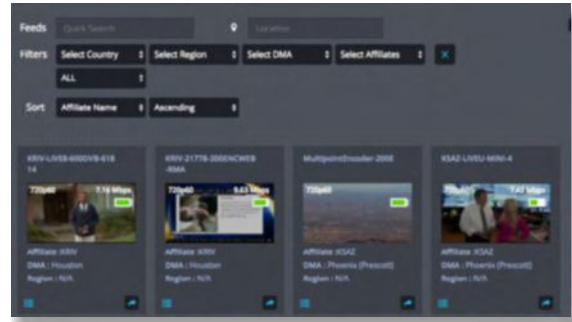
Feeds Quick Search Location

Filters Select Country Select Region Select DMA Select Affiliates

ALL

Sort Affiliate Name Ascending

KRIV-LIVEB-6000VB-61814

720p60 7.16 Mbps

Affiliate: KRIV
DMA : Houston
Region : N/A

KRIV-21778-2000ENCWEB-RMA

720p60 6.63 Mbps

Affiliate: KRIV
DMA : Houston
Region : N/A

MultipointEncoder-2000

720p60

Affiliate: KSAZ
DMA : Phoenix (Prescott)
Region : N/A

KSAZ-LIVEU-MINI-4

720p60 7.47 Mbps

Affiliate: KSAZ
DMA : Phoenix (Prescott)
Region : N/A